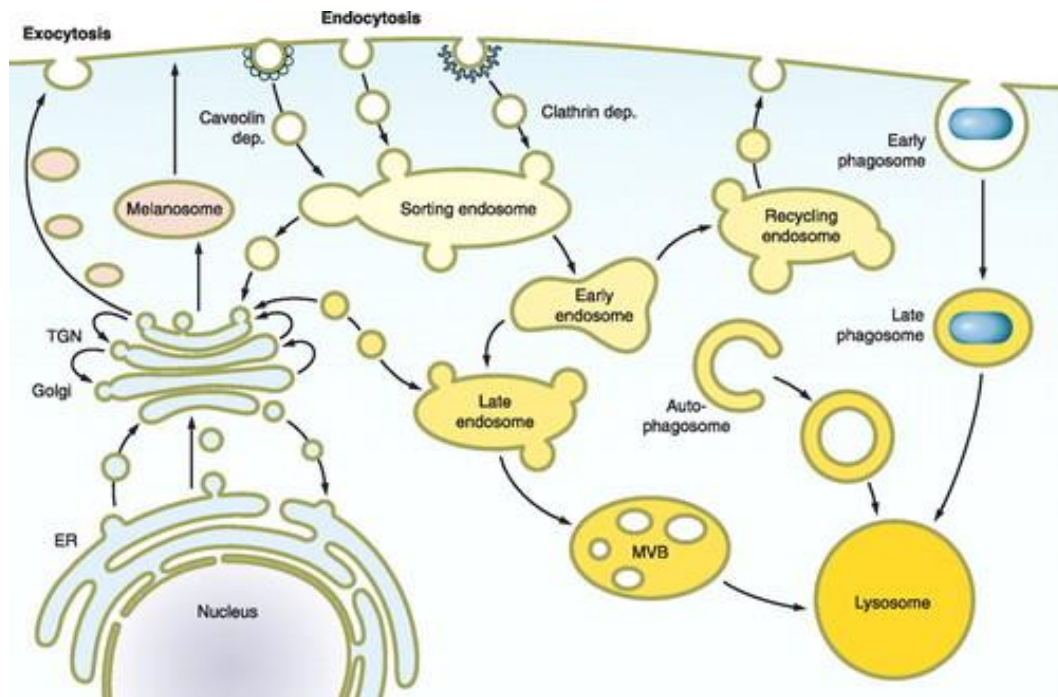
Endocytosis

Exocytosis

Caveolin dep.

Clathrin dep.

Early phagosome

Melanosome

Sorting endosome

Recycling endosome

Early endosome

TGN

Golgi

Late phagosome

Late endosome

Auto-phagosome

ER

MVB

Nucleus

Lysosome